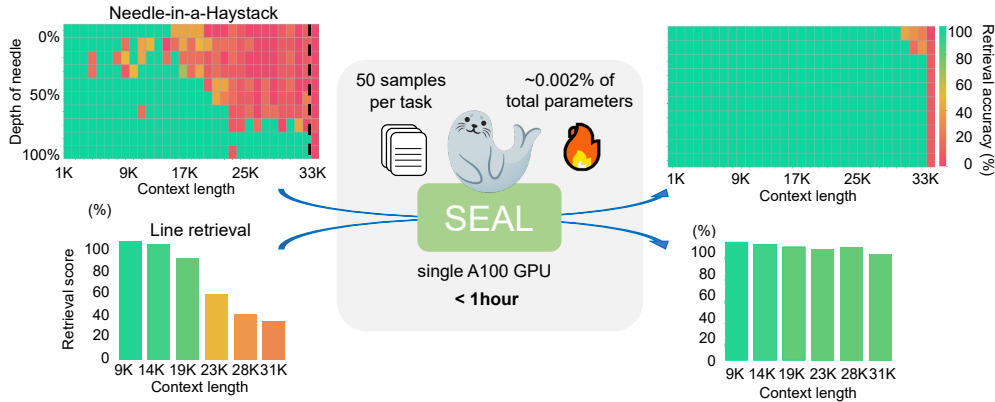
Needle-in-a-Haystack

0%

50%

100%

Depth of needle

1K 9K 17K 25K 33K

Context length

(%)

Line retrieval

Retrieval score

100

80

60

40

20

0

9K 14K 19K 23K 28K 31K

Context length

50 samples per task

~0.002% of total parameters

SEAL

single A100 GPU

< 1hour

100

80

60

40

20

0

Retrieval accuracy (%)

1K 9K 17K 25K 33K

Context length

(%)

100

80

60

40

20

0

9K 14K 19K 23K 28K 31K

Context length